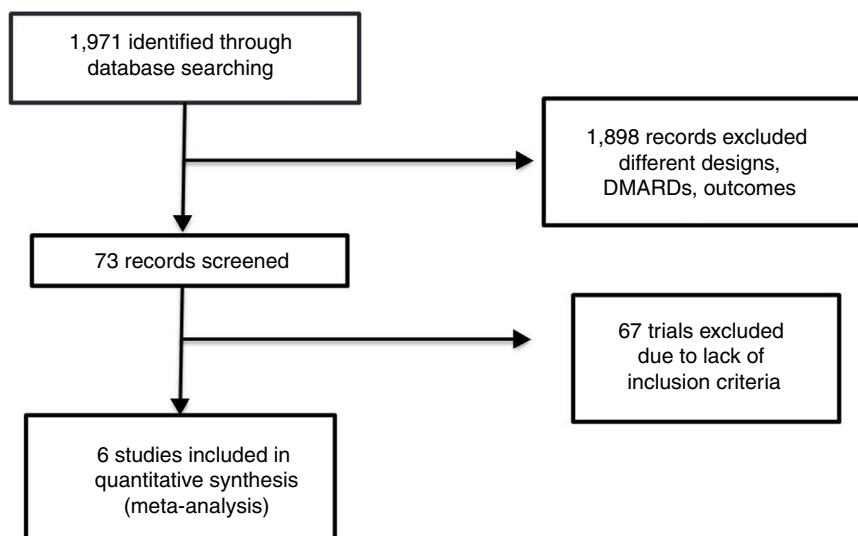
1,971 identified through database searching

1,898 records excluded different designs, DMARDs, outcomes

73 records screened

67 trials excluded due to lack of inclusion criteria

6 studies included in quantitative synthesis (meta-analysis)